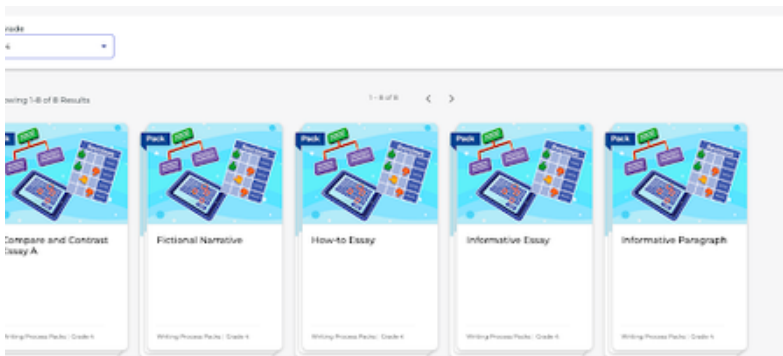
rade
4

owing 1-8 of 8 Results

1 - 8 of 8

Pack

Compare and Contrast Essay A

Writing Process Packs | Grade 4

Pack

Fictional Narrative

Writing Process Packs | Grade 4

Pack

How-to Essay

Writing Process Packs | Grade 4

Pack

Informative Essay

Writing Process Packs | Grade 4

Pack

Informative Paragraph

Writing Process Packs | Grade 4